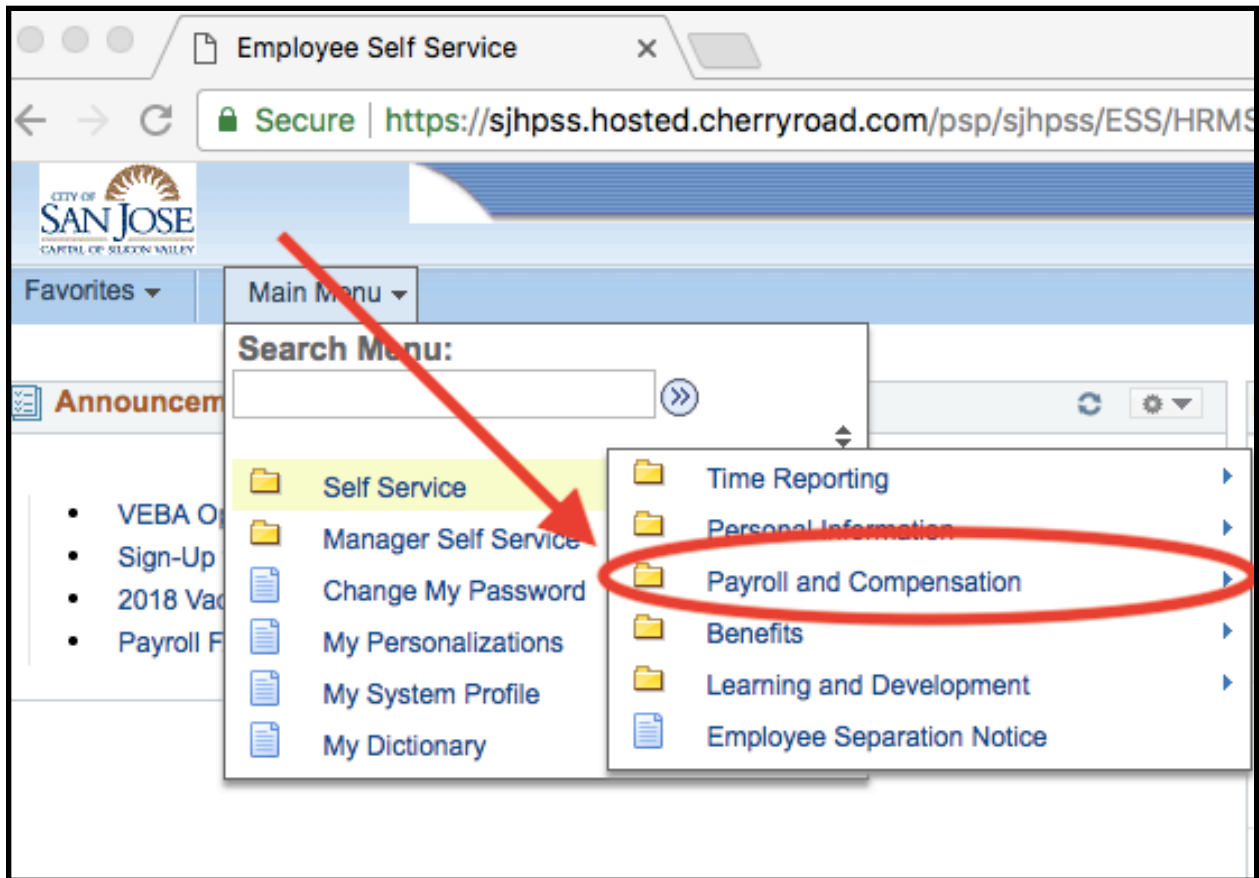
Employee Self Service ×

Secure https://sjhpss.hosted.cherryroad.com/psp/sjhpss/ESS/HRMS

CITY OF SAN JOSE CAPITAL OF SILICON VALLEY

Favorites ▾ Main Menu ▾

Search Menu:

Announcem

VEBA Op
Sign-Up
2018 Vac
Payroll F

Self Service
Manager Self Service
Change My Password
My Personalizations
My System Profile
My Dictionary

Time Reporting
Personal Information
Payroll and Compensation
Benefits
Learning and Development
Employee Separation Notice